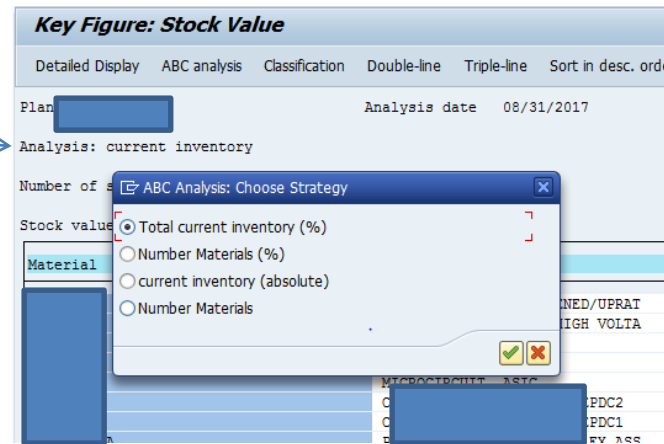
Key Figure: Stock Value

Detailed Display ABC analysis Classification Double-line Triple-line Sort in desc. orde

Plan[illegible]

Analysis date 08/31/2017

Analysis: current inventory

Number of s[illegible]

Stock value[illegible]

Material

ABC Analysis: Choose Strategy

Total current inventory (%)

Number Materials (%)

current inventory (absolute)

Number Materials

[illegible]RNED/UPRAT

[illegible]IGH VOLTA

MICROCIRCUIT, ASIC

C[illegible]PDC2

C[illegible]PDC1

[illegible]EX ASS